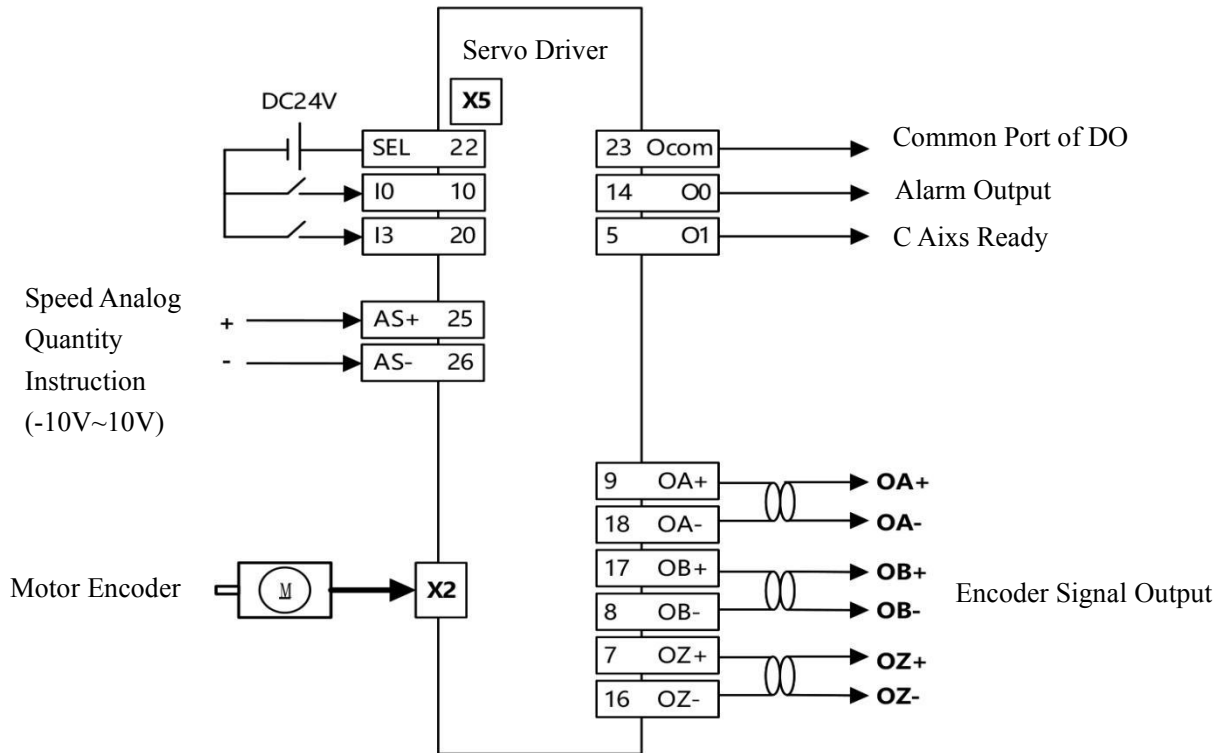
Servo Driver

X5

DC24V

SEL 22

I0 10

I3 20

23 Ocom

14 O0

5 O1

Common Port of DO

Alarm Output

C Aixs Ready

Speed Analog Quantity Instruction (-10V~10V)

+

-

AS+ 25

AS- 26

9 OA+

18 OA-

17 OB+

8 OB-

7 OZ+

16 OZ-

OA+

OA-

OB+

OB-

OZ+

OZ-

Motor Encoder

M

X2

Encoder Signal Output